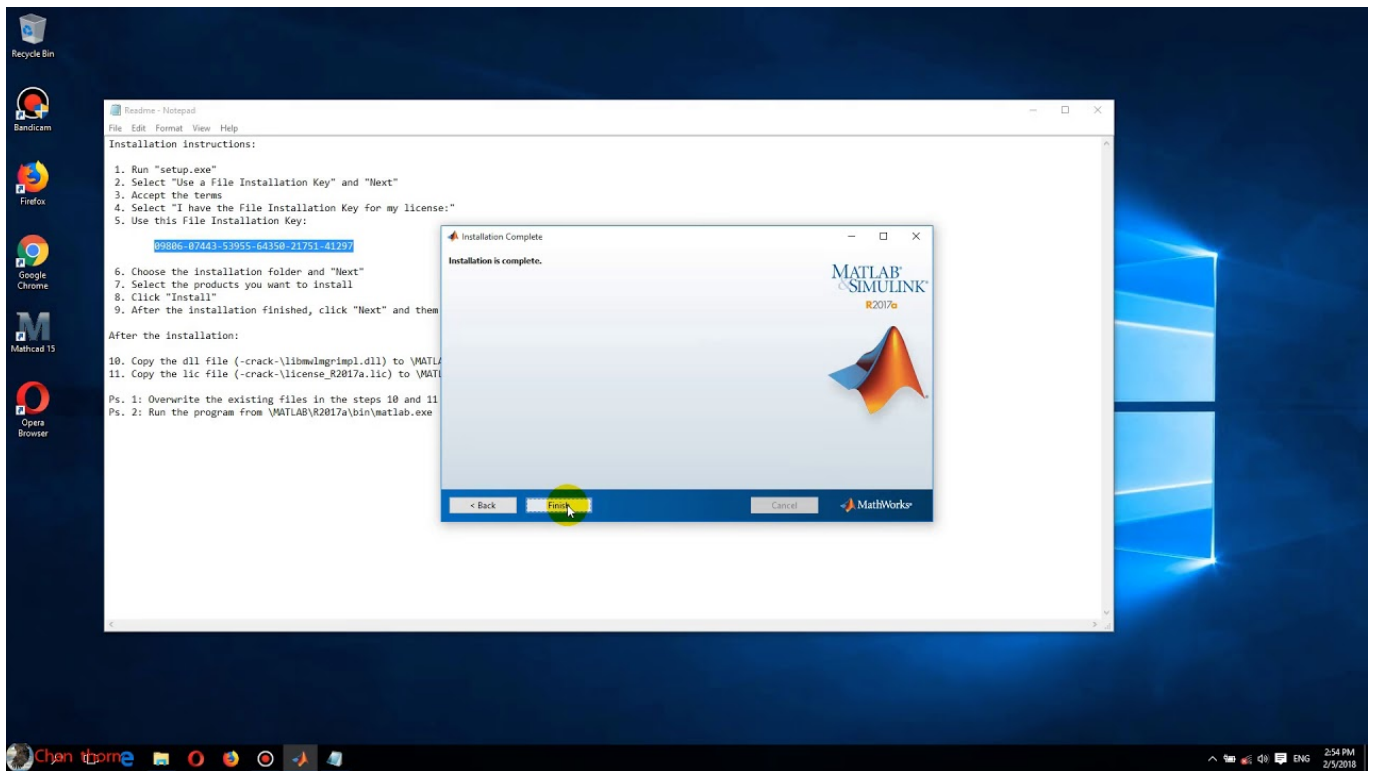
Recycle Bin

Bandicam

Firefox

Google Chrome

Mathcad 15

Opera Browser

Readme - Notepad

File Edit Format View Help

Installation instructions:

1. Run "setup.exe"
2. Select "Use a File Installation Key" and "Next"
3. Accept the terms
4. Select "I have the File Installation Key for my license:"
5. Use this File Installation Key:

09806-07443-53955-64350-21751-41297

6. Choose the installation folder and "Next"
7. Select the products you want to install
8. Click "Install"
9. After the installation finished, click "Next" and them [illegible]

After the installation:

10. Copy the dll file (-crack-\libmwlmgrimpl.dll) to \MATL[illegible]
11. Copy the lic file (-crack-\license_R2017a.lic) to \MATL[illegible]

Ps. 1: Overwrite the existing files in the steps 10 and 11
Ps. 2: Run the program from \MATLAB\R2017a\bin\matlab.exe

Installation Complete

Installation is complete.

MATLAB® & SIMULINK®
R2017a

< Back
Finish
Cancel
MathWorks®

Chọn theme

ENG
2:54 PM
2/5/2018